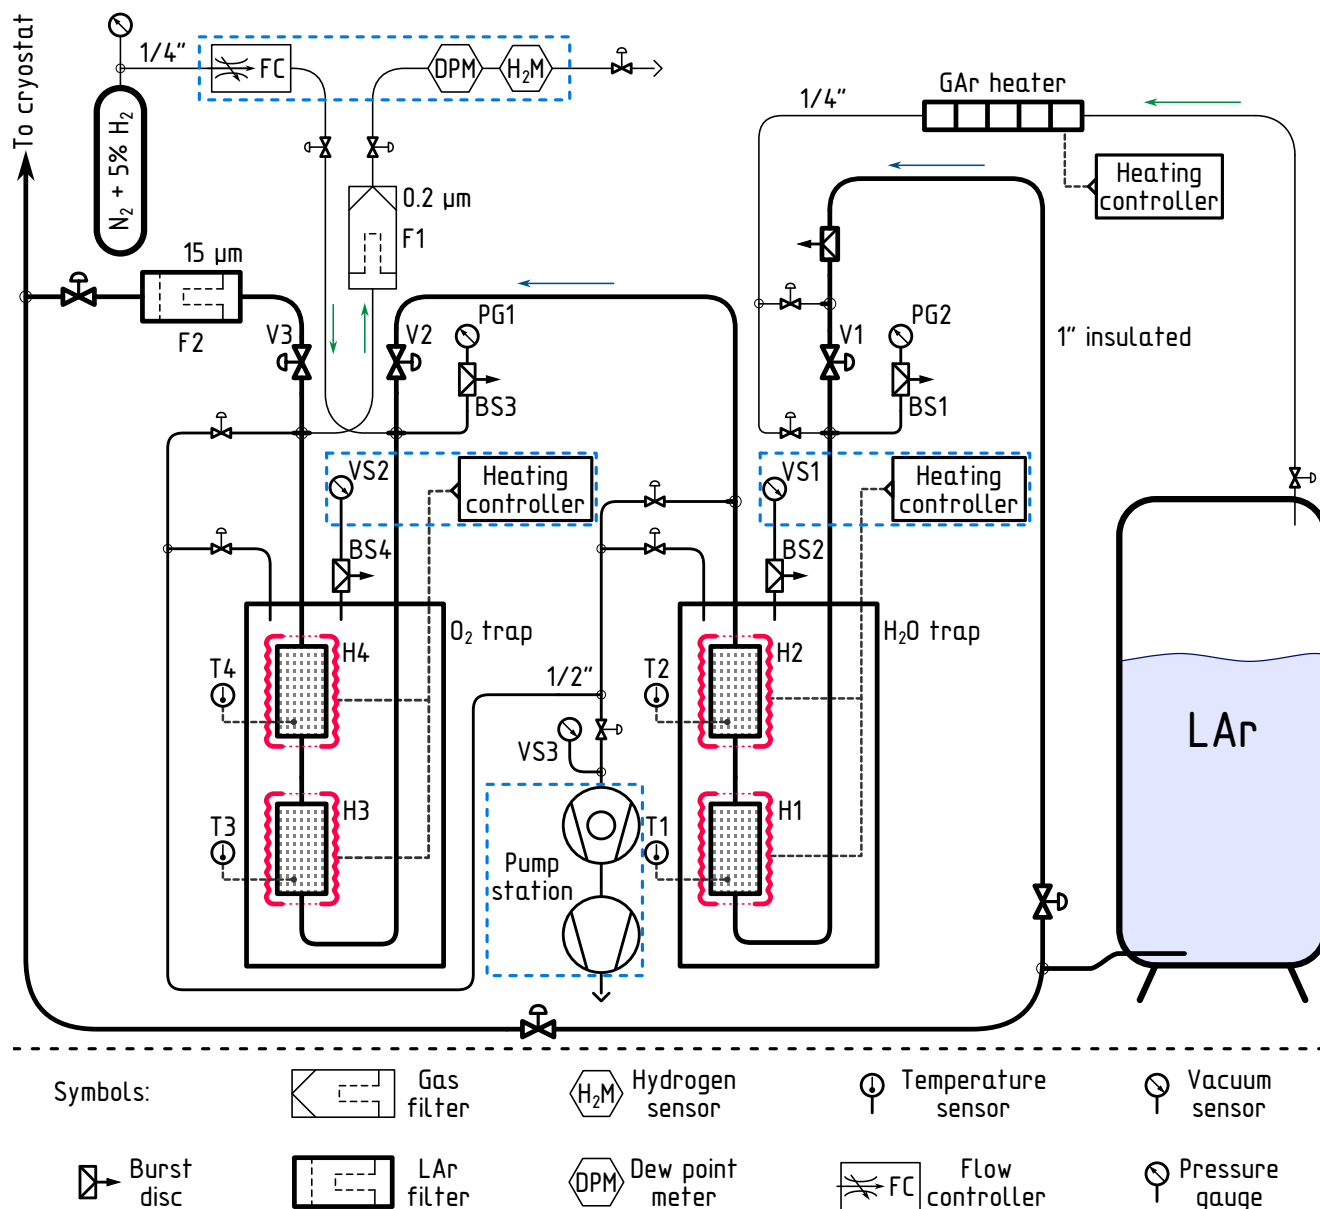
To cryostat

$N_2$ + 5% $H_2$

1/4"

FC

DPM

$H_2M$

1/4"

GAr heater

Heating controller

0.2 μm

F1

15 μm

F2

V3

V2

PG1

BS3

V1

PG2

BS1

1" insulated

VS2

Heating controller

BS4

VS1

Heating controller

BS2

$O_2$ trap

$H_2O$ trap

T4

H4

1/2"

T2

H2

VS3

LAr

T3

H3

Pump station

T1

H1

Symbols:

Gas filter

$H_2M$ Hydrogen sensor

Temperature sensor

Vacuum sensor

Burst disc

LAr filter

DPM Dew point meter

FC Flow controller

Pressure gauge